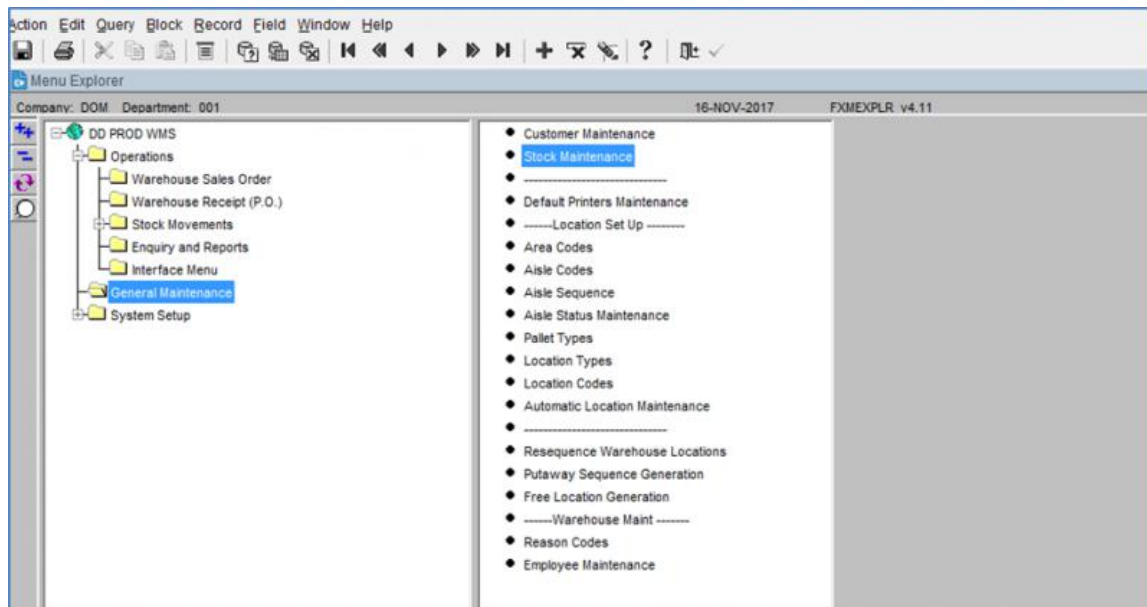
Action Edit Query Block Record Field Window Help

Menu Explorer

Company: DOM Department: 001 16-NOV-2017 FXMEXPLR v4.11

DD PROD WMS
Operations
Warehouse Sales Order
Warehouse Receipt (P.O.)
Stock Movements
Enquiry and Reports
Interface Menu
General Maintenance
System Setup

- Customer Maintenance
- Stock Maintenance
- ------------------------------
- Default Printers Maintenance
- ------Location Set Up ---------
- Area Codes
- Aisle Codes
- Aisle Sequence
- Aisle Status Maintenance
- Pallet Types
- Location Types
- Location Codes
- Automatic Location Maintenance
- ------------------------------
- Resequence Warehouse Locations
- Putaway Sequence Generation
- Free Location Generation
- ------Warehouse Maint --------
- Reason Codes
- Employee Maintenance